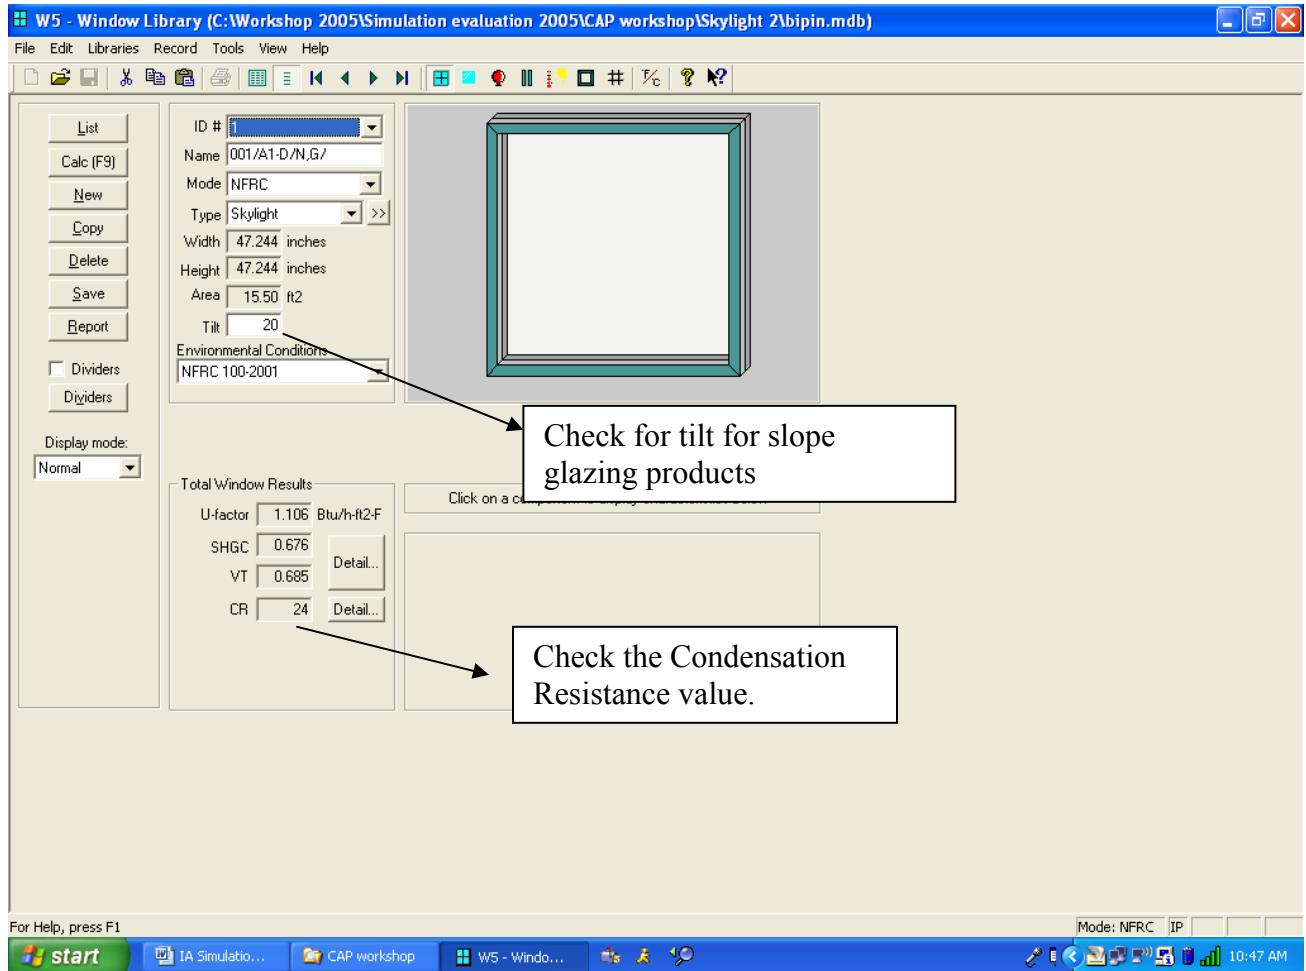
W5 - Window Library (C:\Workshop 2005\Simulation evaluation 2005\CAP workshop\Skylight 2\bipin.mdb)

File Edit Libraries Record Tools View Help

List
Calc (F9)
New
Copy
Delete
Save
Report

Dividers
Dividers

Display mode:
Normal

ID # 1
Name 001/A1-D/N,G/
Mode NFRC
Type Skylight >>
Width 47.244 inches
Height 47.244 inches
Area 15.50 ft2
Tilt 20
Environmental Conditions
NFRC 100-2001

Total Window Results
U-factor 1.106 Btu/h-ft2-F
SHGC 0.676
VT 0.685
Detail...
CR 24
Detail...

Click on a c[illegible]

Check for tilt for slope glazing products

Check the Condensation Resistance value.

For Help, press F1
Mode: NFRC IP

start
IA Simulatio...
CAP workshop
W5 - Windo...
10:47 AM